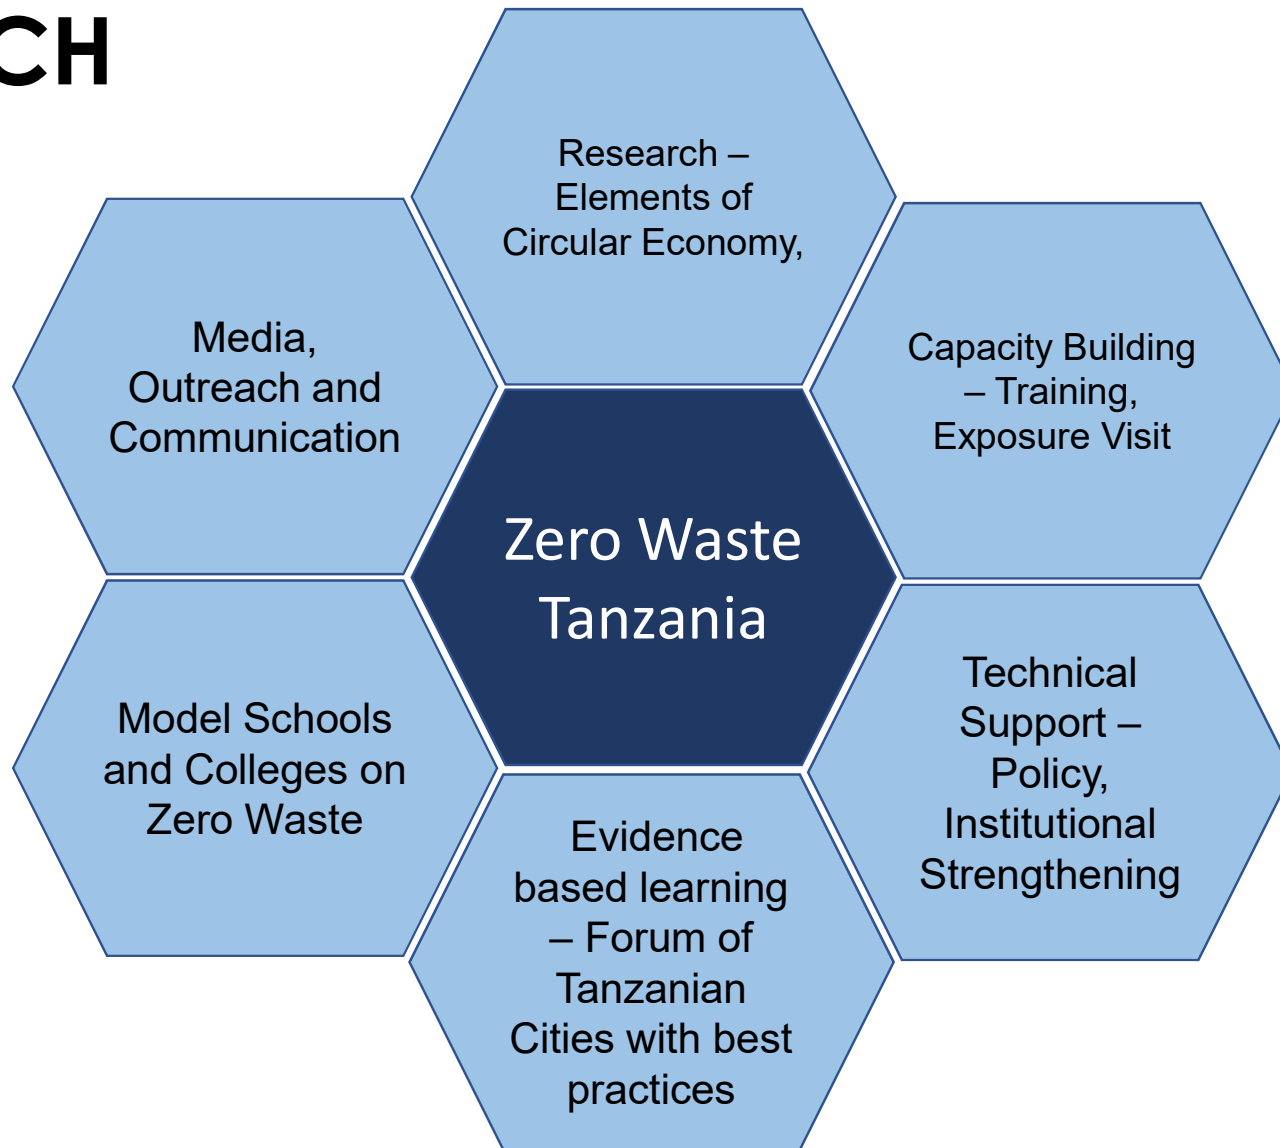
CH

Research – Elements of Circular Economy,

Media, Outreach and Communication

Capacity Building – Training, Exposure Visit

Zero Waste Tanzania

Model Schools and Colleges on Zero Waste

Technical Support – Policy, Institutional Strengthening

Evidence based learning – Forum of Tanzanian Cities with best practices